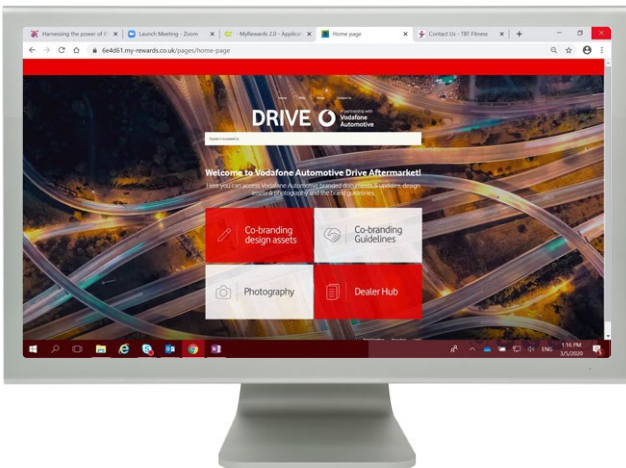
Harnessing the power of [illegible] ×
Launch Meeting - Zoom ×
MyRewards 2.0 - Applica ×
Home page ×
Contact Us - TBT Fitness ×
+

6e4d61.my-rewards.co.uk/pages/home-page

DRIVE
In partnership with Vodafone Automotive

Welcome to Vodafone Automotive Drive Aftermarket!
Here you can access Vodafone Automotive branded documents & updates, design assets, photography and the brand guidelines.

Co-branding design assets

Co-branding Guidelines

Photography

Dealer Hub

ENG
1:16 PM
3/5/2020